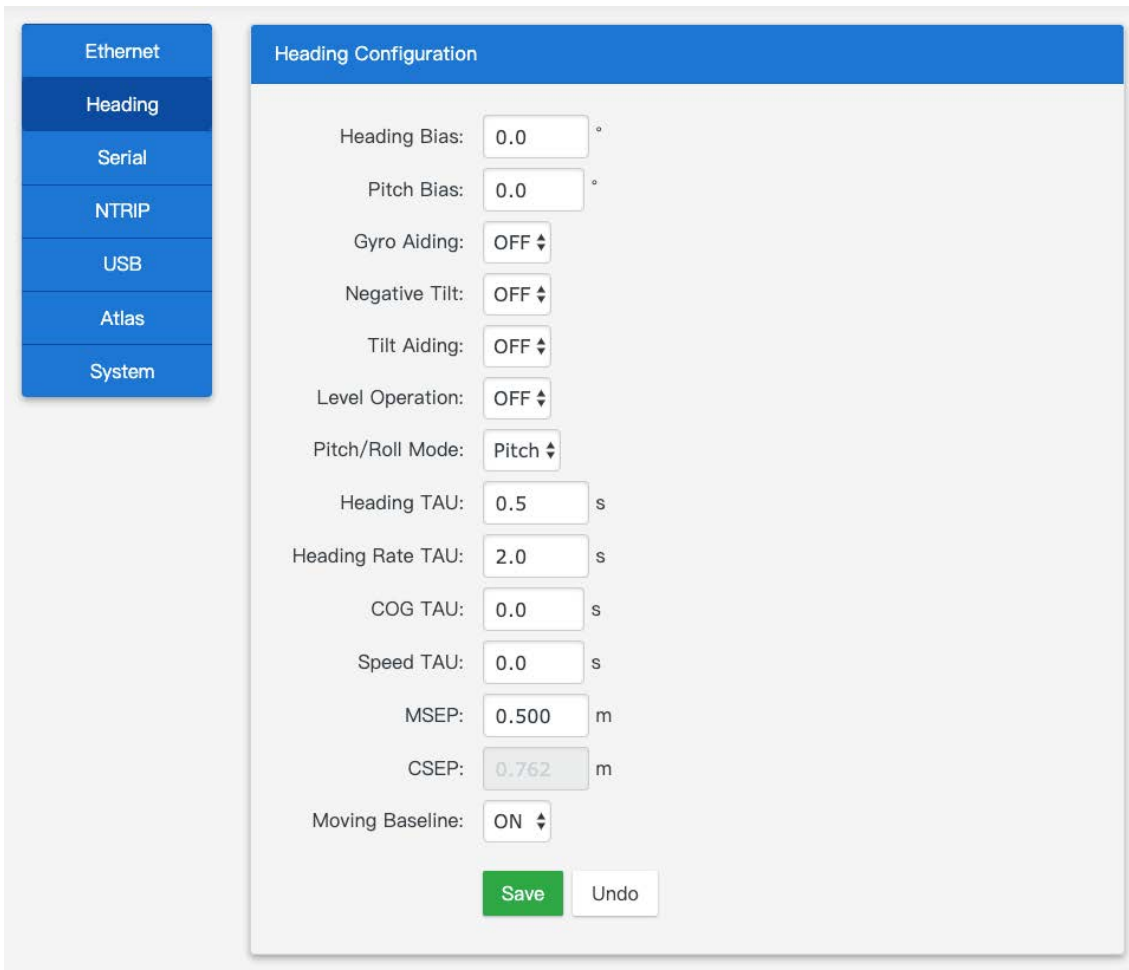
Ethernet
Heading
Serial
NTRIP
USB
Atlas
System

Heading Configuration

Heading Bias: 0.0 °
Pitch Bias: 0.0 °
Gyro Aiding: OFF
Negative Tilt: OFF
Tilt Aiding: OFF
Level Operation: OFF
Pitch/Roll Mode: Pitch
Heading TAU: 0.5 s
Heading Rate TAU: 2.0 s
COG TAU: 0.0 s
Speed TAU: 0.0 s
MSEP: 0.500 m
CSEP: 0.762 m
Moving Baseline: ON

Save
Undo